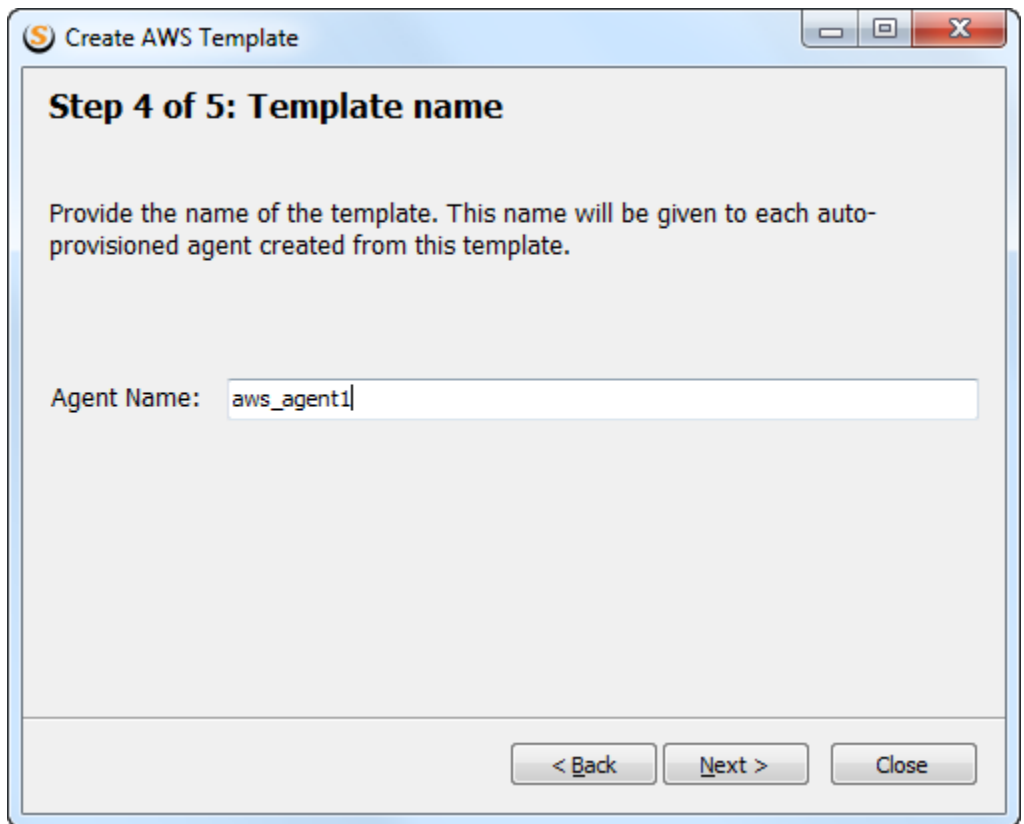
Create AWS Template

Step 4 of 5: Template name

Provide the name of the template. This name will be given to each auto-provisioned agent created from this template.

Agent Name: aws_agent1

< Back   Next >   Close